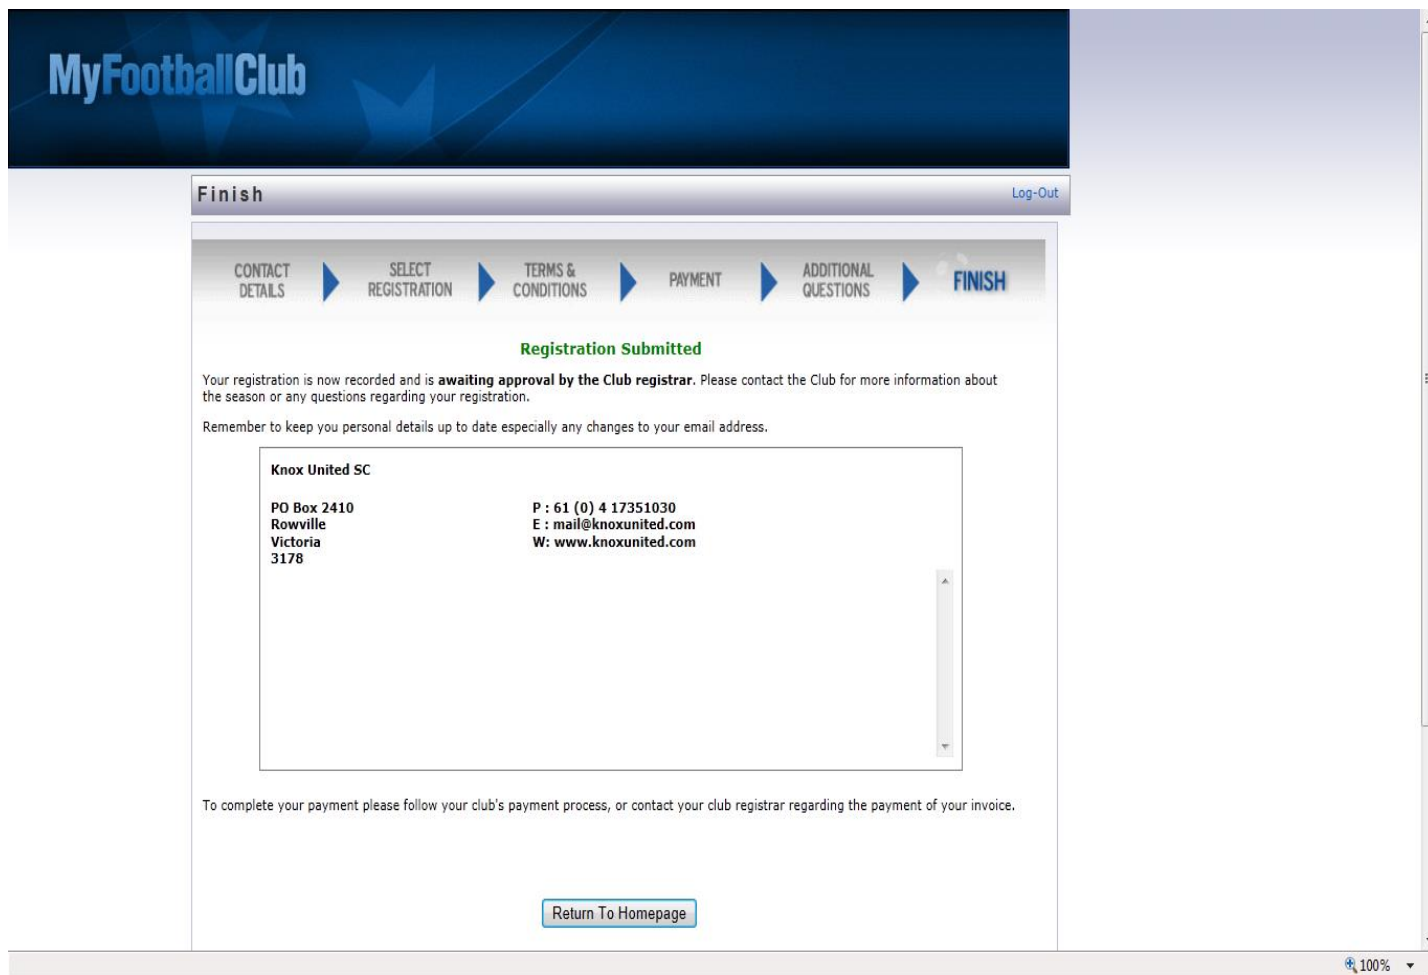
MyFootballClub

Finish

Log-Out

CONTACT DETAILS

SELECT REGISTRATION

TERMS & CONDITIONS

PAYMENT

ADDITIONAL QUESTIONS

FINISH

Registration Submitted

Your registration is now recorded and is **awaiting approval by the Club registrar**. Please contact the Club for more information about the season or any questions regarding your registration.

Remember to keep you personal details up to date especially any changes to your email address.

Knox United SC

PO Box 2410
Rowville
Victoria
3178

P : 61 (0) 4 17351030
E : mail@knoxunited.com
W: www.knoxunited.com

To complete your payment please follow your club's payment process, or contact your club registrar regarding the payment of your invoice.

Return To Homepage

100%